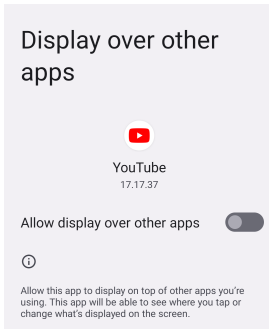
Display over other apps

YouTube
17.17.37

Allow display over other apps

Allow this app to display on top of other apps you're using. This app will be able to see where you tap or change what's displayed on the screen.